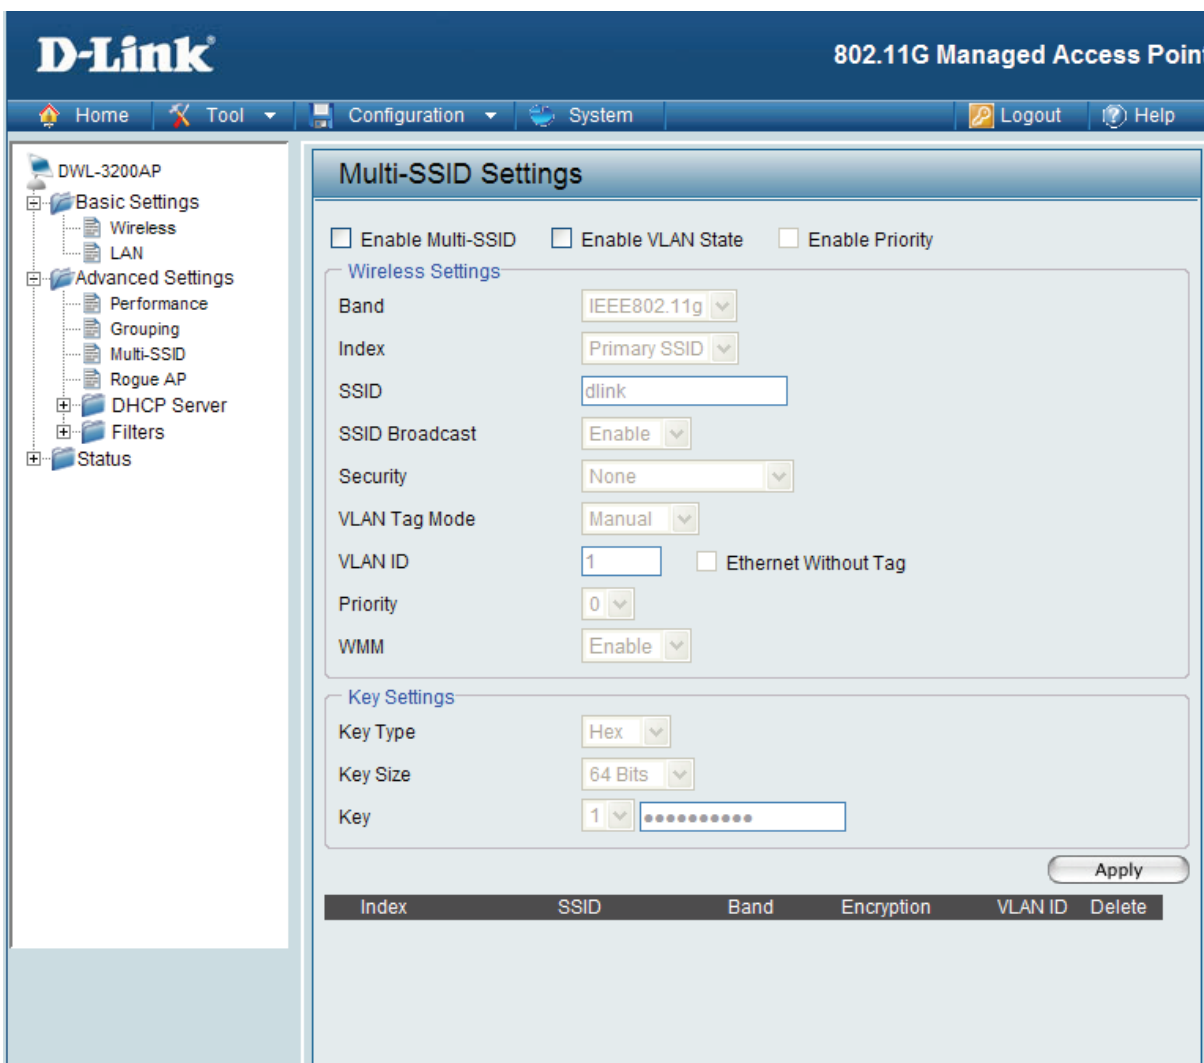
D-Link®

802.11G Managed Access Poin

Home Tool Configuration System Logout Help

DWL-3200AP
Basic Settings
Wireless
LAN
Advanced Settings
Performance
Grouping
Multi-SSID
Rogue AP
DHCP Server
Filters
Status

Multi-SSID Settings

Enable Multi-SSID Enable VLAN State Enable Priority

Wireless Settings

Band IEEE802.11g
Index Primary SSID
SSID dlink
SSID Broadcast Enable
Security None
VLAN Tag Mode Manual
VLAN ID 1 Ethernet Without Tag
Priority 0
WMM Enable

Key Settings

Key Type Hex
Key Size 64 Bits
Key 1 ●●●●●●●●●●

Apply

| Index | SSID | Band | Encryption | VLAN ID | Delete |
|---|---|---|---|---|---|